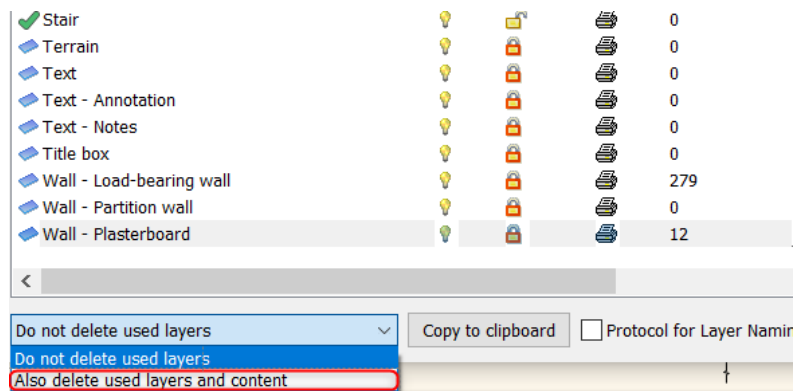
| | | | |
|---|---|---|---|
| Stair | | | 0 |
| Terrain | | | 0 |
| Text | | | 0 |
| Text - Annotation | | | 0 |
| Text - Notes | | | 0 |
| Title box | | | 0 |
| Wall - Load-bearing wall | | | 279 |
| Wall - Partition wall | | | 0 |
| Wall - Plasterboard | | | 12 |

<

Do not delete used layers

Copy to clipboard

Protocol for Layer Namin

Do not delete used layers

Also delete used layers and content